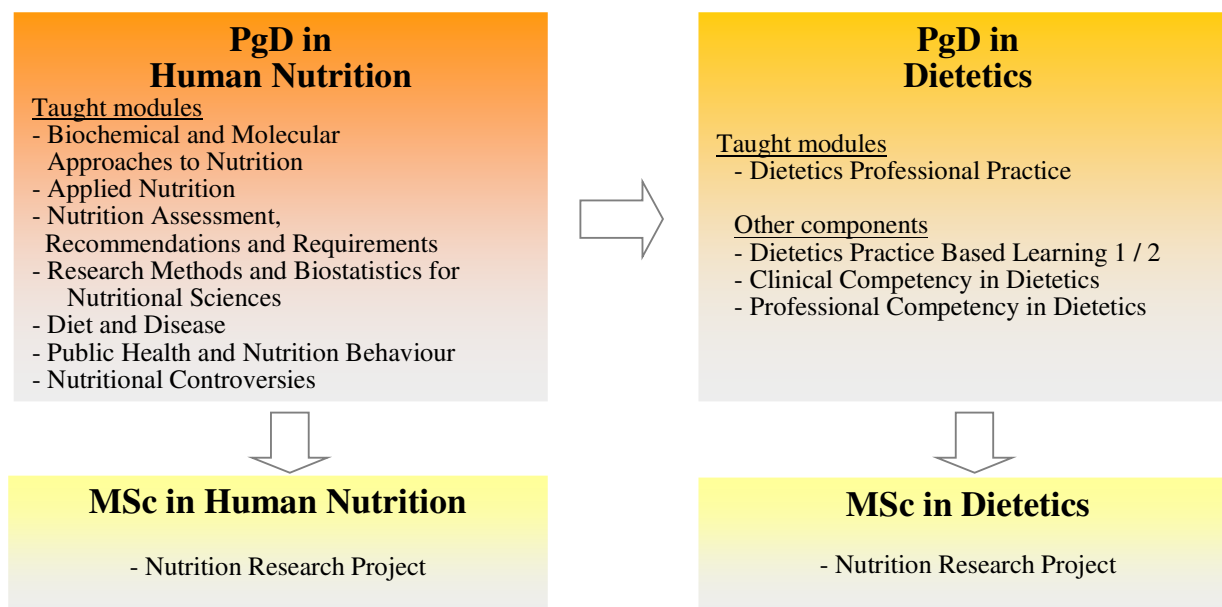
PgD in
Human Nutrition

Taught modules
- Biochemical and Molecular Approaches to Nutrition
- Applied Nutrition
- Nutrition Assessment, Recommendations and Requirements
- Research Methods and Biostatistics for Nutritional Sciences
- Diet and Disease
- Public Health and Nutrition Behaviour
- Nutritional Controversies

PgD in
Dietetics

Taught modules
- Dietetics Professional Practice

Other components
- Dietetics Practice Based Learning 1 / 2
- Clinical Competency in Dietetics
- Professional Competency in Dietetics

MSc in Human Nutrition

- Nutrition Research Project

MSc in Dietetics

- Nutrition Research Project